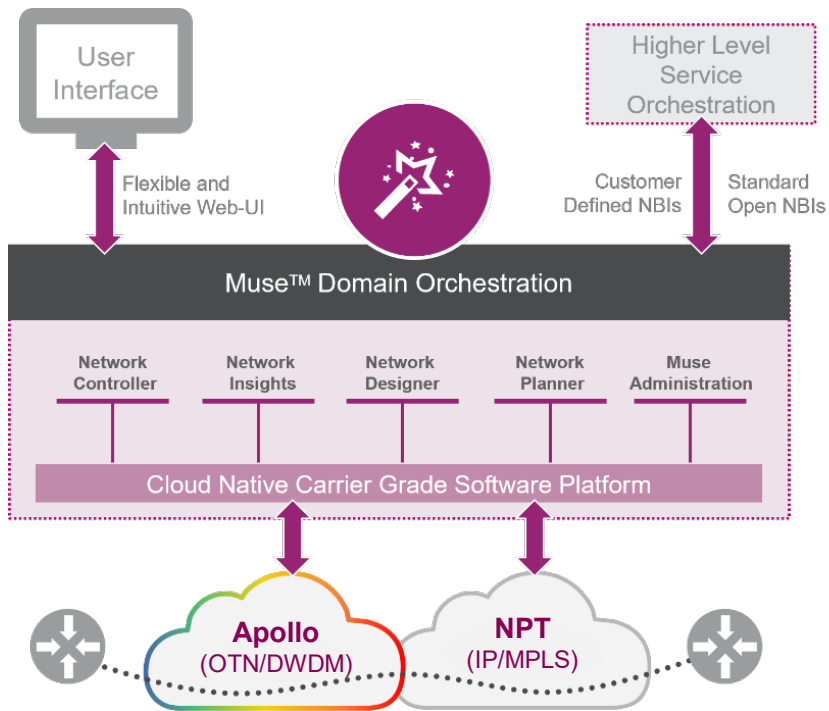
User Interface

Higher Level Service Orchestration

Flexible and Intuitive Web-UI

Customer Defined NBIs

Standard Open NBIs

Muse™ Domain Orchestration

Network Controller

Network Insights

Network Designer

Network Planner

Muse Administration

Cloud Native Carrier Grade Software Platform

Apollo
(OTN/DWDM)

NPT
(IP/MPLS)